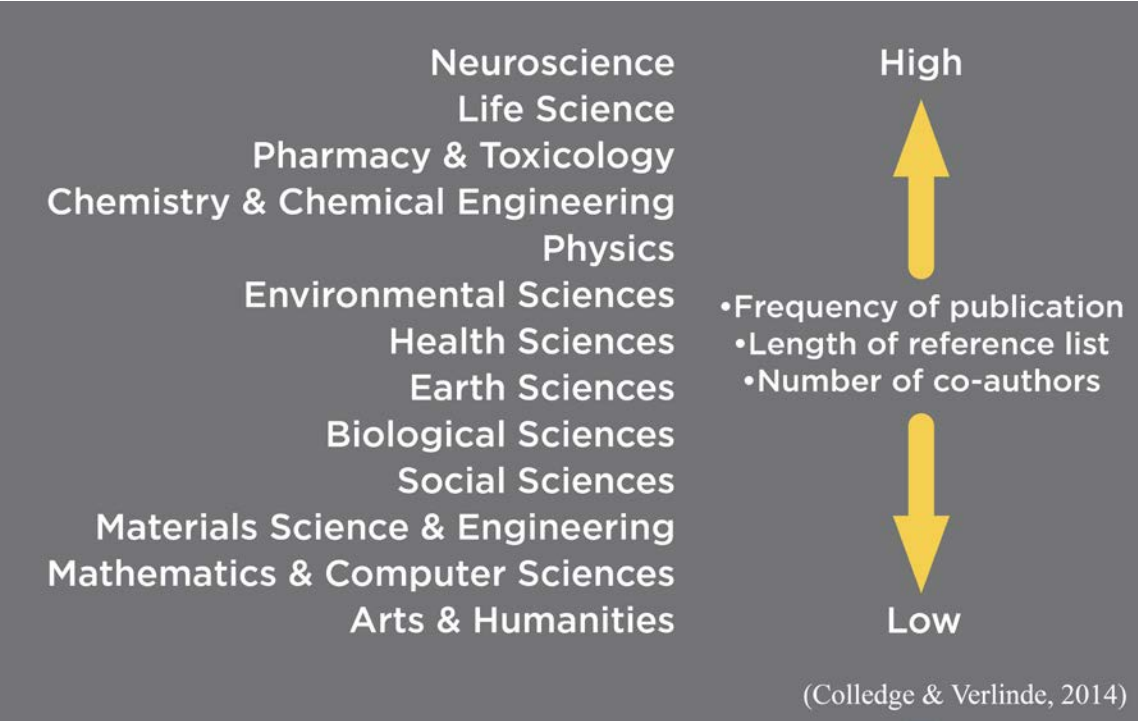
Neuroscience
Life Science
Pharmacy & Toxicology
Chemistry & Chemical Engineering
Physics
Environmental Sciences
Health Sciences
Earth Sciences
Biological Sciences
Social Sciences
Materials Science & Engineering
Mathematics & Computer Sciences
Arts & Humanities

High

•Frequency of publication
•Length of reference list
•Number of co-authors

Low

(Colledge & Verlinde, 2014)